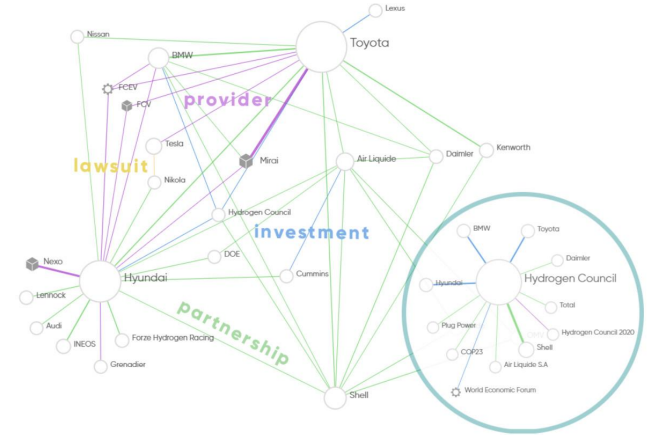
Lexus
Nissan
Toyota
BMW
FCEV
FCV
provider
lawsuit
Tesla
Mirai
Air Liquide
Daimler
Kenworth
Nikola
Hydrogen Council
investment
Nexo
DOE
Hyundai
Cummins
Lennock
Audi
INEOS
Forze Hydrogen Racing
Grenadier
partnership
Shell
BMW
Toyota
Daimler
Hyundai
Hydrogen Council
Total
Plug Power
Hydrogen Council 2020
Shell
COP23
Air Liquide S.A
World Economic Forum